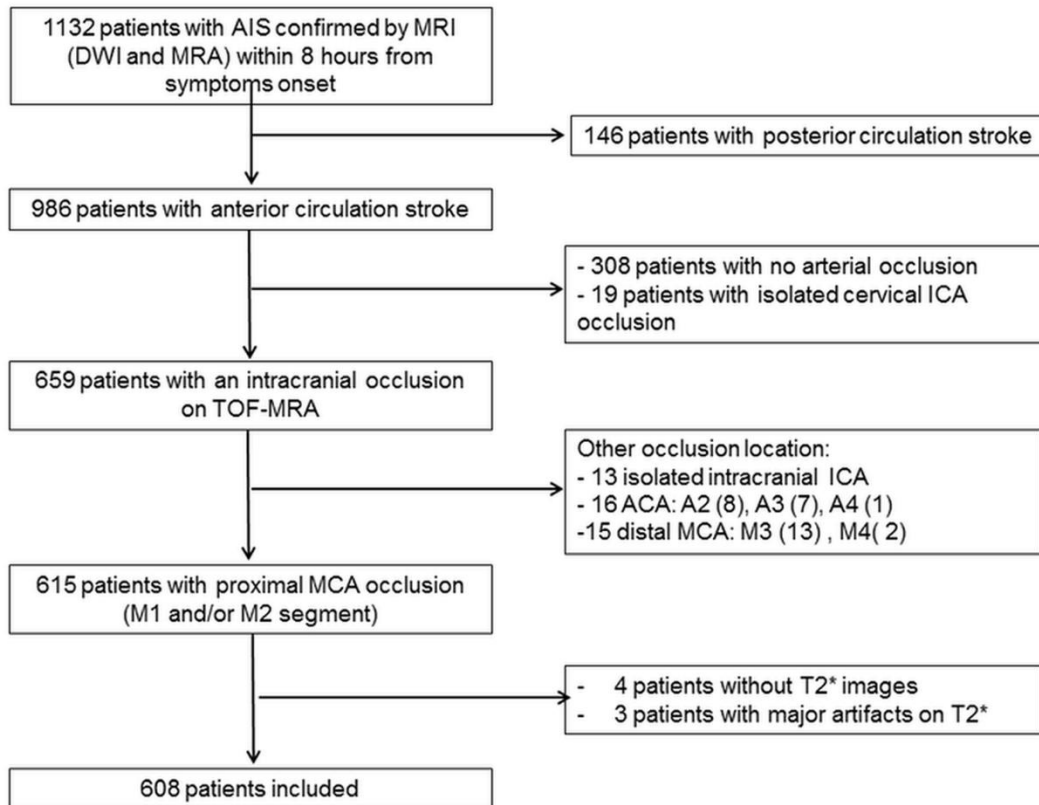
1132 patients with AIS confirmed by MRI (DWI and MRA) within 8 hours from symptoms onset

146 patients with posterior circulation stroke

986 patients with anterior circulation stroke

- 308 patients with no arterial occlusion
- 19 patients with isolated cervical ICA occlusion

659 patients with an intracranial occlusion on TOF-MRA

Other occlusion location:
- 13 isolated intracranial ICA
- 16 ACA: A2 (8), A3 (7), A4 (1)
-15 distal MCA: M3 (13) , M4( 2)

615 patients with proximal MCA occlusion (M1 and/or M2 segment)

- 4 patients without T2* images
- 3 patients with major artifacts on T2*

608 patients included